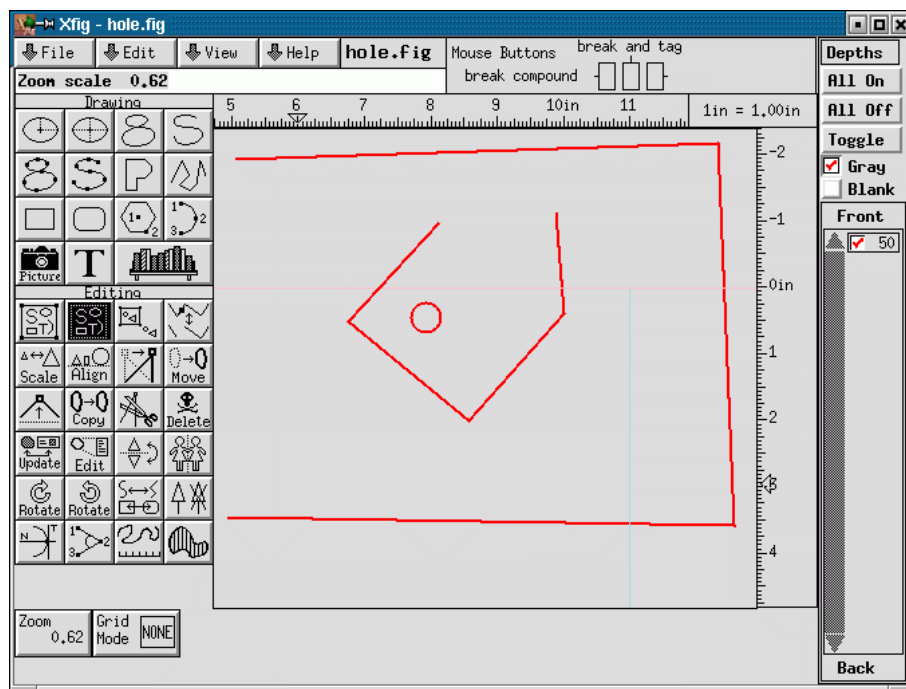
Xfig - hole.fig

File
Edit
View
Help
hole.fig
Mouse Buttons
break and tag
break compound

Zoom scale 0.62

Drawing

Picture
T

Editing

Scale
Align
Move
Copy
Delete
Update
Edit
Rotate
Rotate

5
6
7
8
9
10in
11
1in = 1.00in

-2
-1
-0in
1
2
3
4

Zoom 0.62
Grid Mode
NONE

Depths
All On
All Off
Toggle
Gray
Blank
Front
50
Back